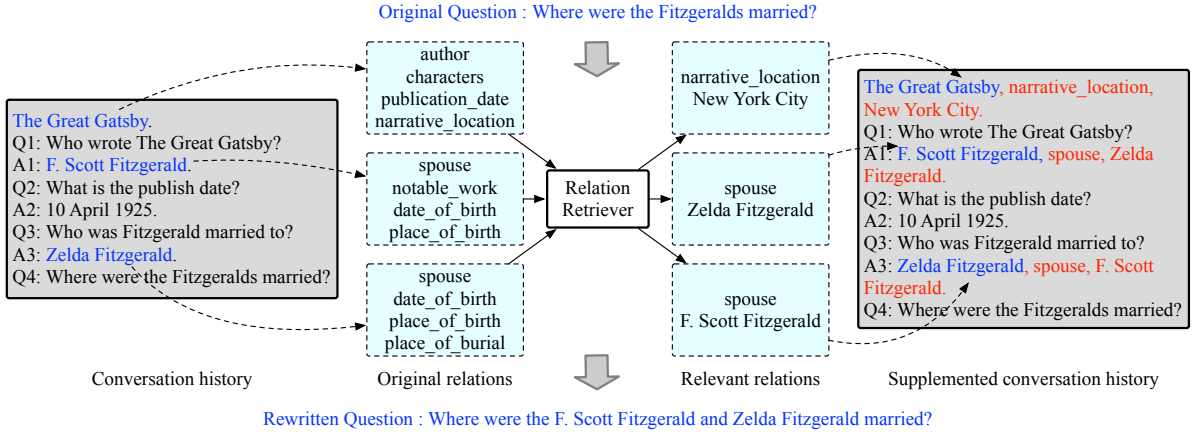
Original Question : Where were the Fitzgeralds married?

The Great Gatsby.
Q1: Who wrote The Great Gatsby?
A1: F. Scott Fitzgerald.
Q2: What is the publish date?
A2: 10 April 1925.
Q3: Who was Fitzgerald married to?
A3: Zelda Fitzgerald.
Q4: Where were the Fitzgeralds married?

Conversation history

author
characters
publication_date
narrative_location

spouse
notable_work
date_of_birth
place_of_birth

spouse
date_of_birth
place_of_birth
place_of_burial

Original relations

Relation Retriever

narrative_location
New York City

spouse
Zelda Fitzgerald

spouse
F. Scott Fitzgerald

Relevant relations

The Great Gatsby, narrative_location, New York City.
Q1: Who wrote The Great Gatsby?
A1: F. Scott Fitzgerald, spouse, Zelda Fitzgerald.
Q2: What is the publish date?
A2: 10 April 1925.
Q3: Who was Fitzgerald married to?
A3: Zelda Fitzgerald, spouse, F. Scott Fitzgerald.
Q4: Where were the Fitzgeralds married?

Supplemented conversation history

Rewritten Question : Where were the F. Scott Fitzgerald and Zelda Fitzgerald married?